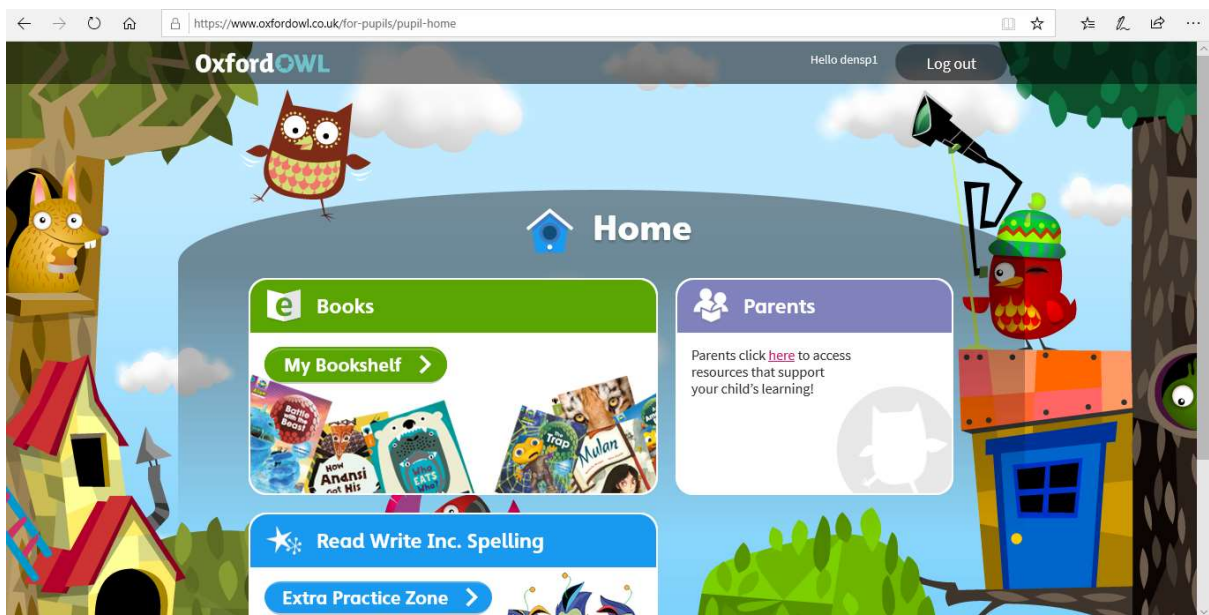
https://www.oxfordowl.co.uk/for-pupils/pupil-home

OxfordOWL

Hello densp1

Log out

Home

Books

My Bookshelf

Battle with the Beast

How Anansi Got His

Who Eats Who

Trap

Mulan

Parents

Parents click here to access resources that support your child's learning!

Read Write Inc. Spelling

Extra Practice Zone